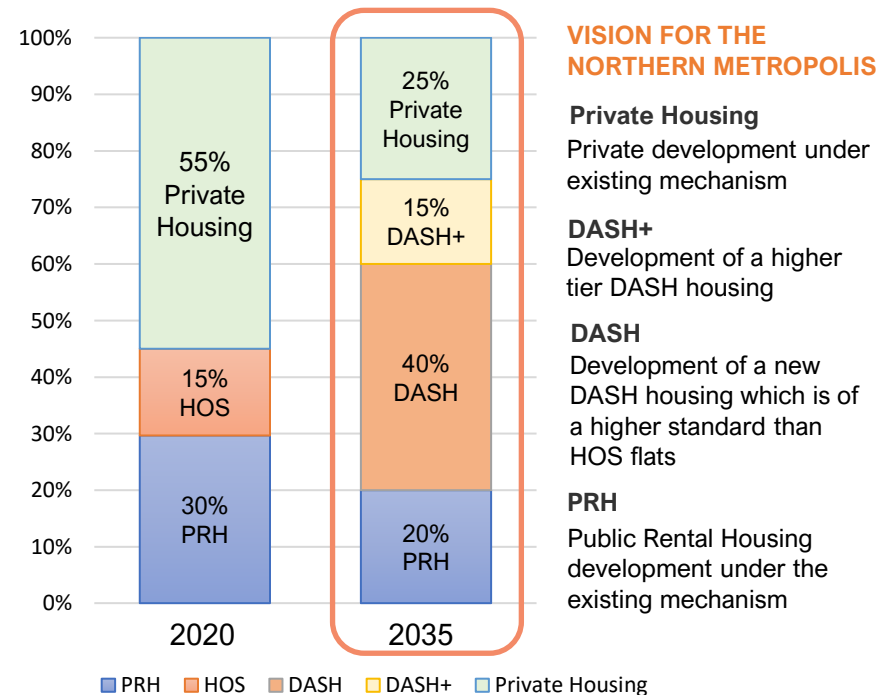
100%
90%
80%
70%
60%
50%
40%
30%
20%
10%
0%

55% Private Housing
15% HOS
30% PRH
2020

25% Private Housing
15% DASH+
40% DASH
20% PRH
2035

VISION FOR THE NORTHERN METROPOLIS

Private Housing
Private development under existing mechanism

DASH+
Development of a higher tier DASH housing

DASH
Development of a new DASH housing which is of a higher standard than HOS flats

PRH
Public Rental Housing development under the existing mechanism

PRH HOS DASH DASH+ Private Housing